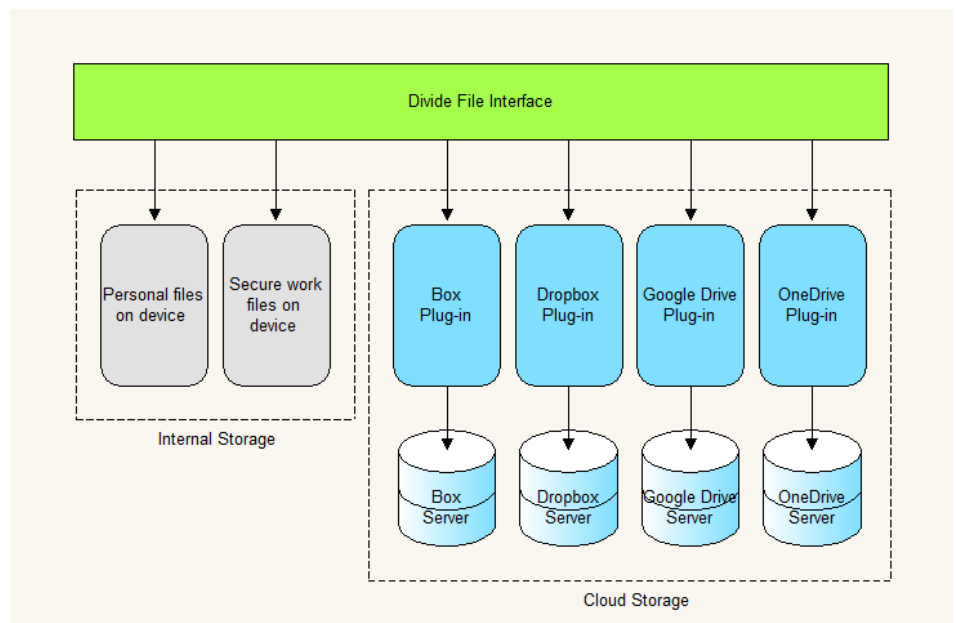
Divide File Interface

Personal files on device

Secure work files on device

Internal Storage

Box Plug-in

Dropbox Plug-in

Google Drive Plug-in

OneDrive Plug-in

Box Server

Dropbox Server

Google Drive Server

OneDrive Server

Cloud Storage